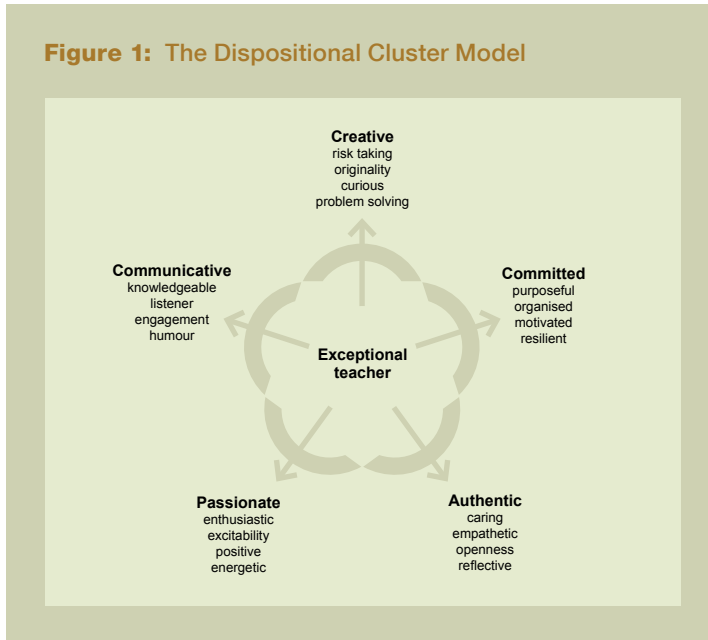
Figure 1: The Dispositional Cluster Model

Creative
risk taking
originality
curious
problem solving

Communicative
knowledgeable
listener
engagement
humour

Committed
purposeful
organised
motivated
resilient

Exceptional teacher

Passionate
enthusiastic
excitability
positive
energetic

Authentic
caring
empathetic
openness
reflective